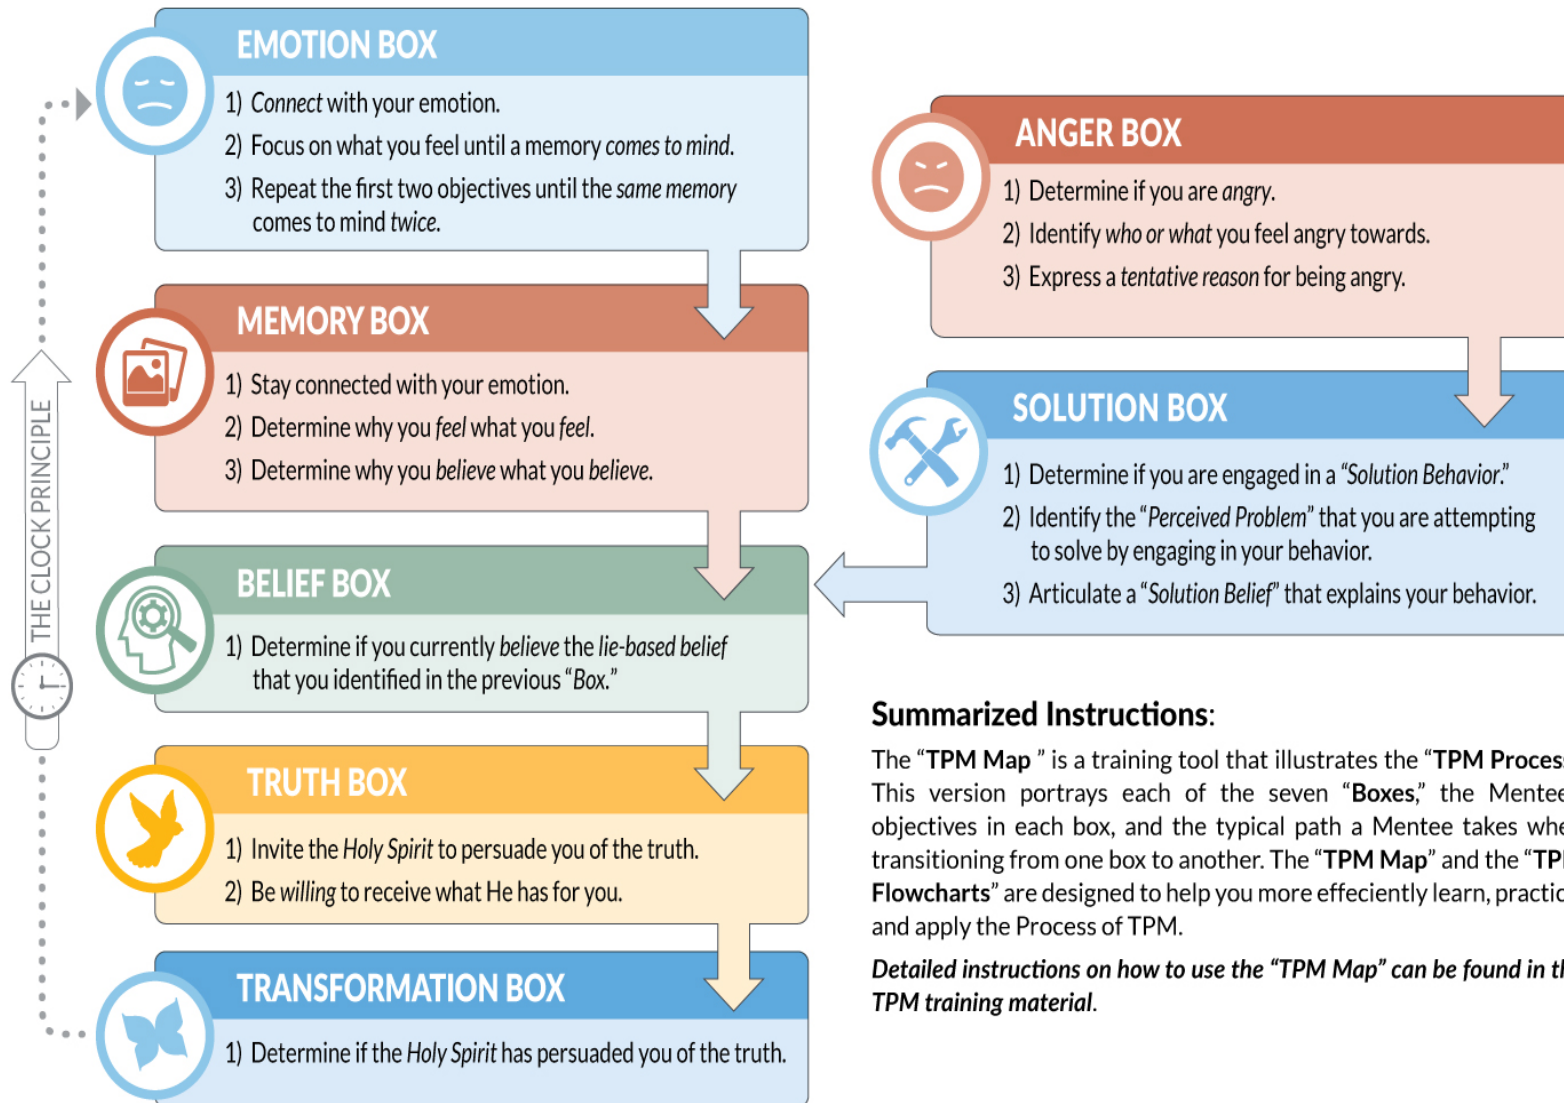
EMOTION BOX

1) Connect with your emotion.
2) Focus on what you feel until a memory comes to mind.
3) Repeat the first two objectives until the same memory comes to mind twice.

MEMORY BOX

1) Stay connected with your emotion.
2) Determine why you feel what you feel.
3) Determine why you believe what you believe.

BELIEF BOX

1) Determine if you currently believe the lie-based belief that you identified in the previous "Box."

TRUTH BOX

1) Invite the Holy Spirit to persuade you of the truth.
2) Be willing to receive what He has for you.

TRANSFORMATION BOX

1) Determine if the Holy Spirit has persuaded you of the truth.

THE CLOCK PRINCIPLE

ANGER BOX

1) Determine if you are angry.
2) Identify who or what you feel angry towards.
3) Express a tentative reason for being angry.

SOLUTION BOX

1) Determine if you are engaged in a "Solution Behavior."
2) Identify the "Perceived Problem" that you are attempting to solve by engaging in your behavior.
3) Articulate a "Solution Belief" that explains your behavior.

Summarized Instructions:

The "TPM Map " is a training tool that illustrates the "TPM Proces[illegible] This version portrays each of the seven "Boxes," the Mente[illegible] objectives in each box, and the typical path a Mentee takes whe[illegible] transitioning from one box to another. The "TPM Map" and the "TP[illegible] Flowcharts" are designed to help you more effeciently learn, practic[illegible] and apply the Process of TPM.

Detailed instructions on how to use the "TPM Map" can be found in t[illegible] TPM training material.